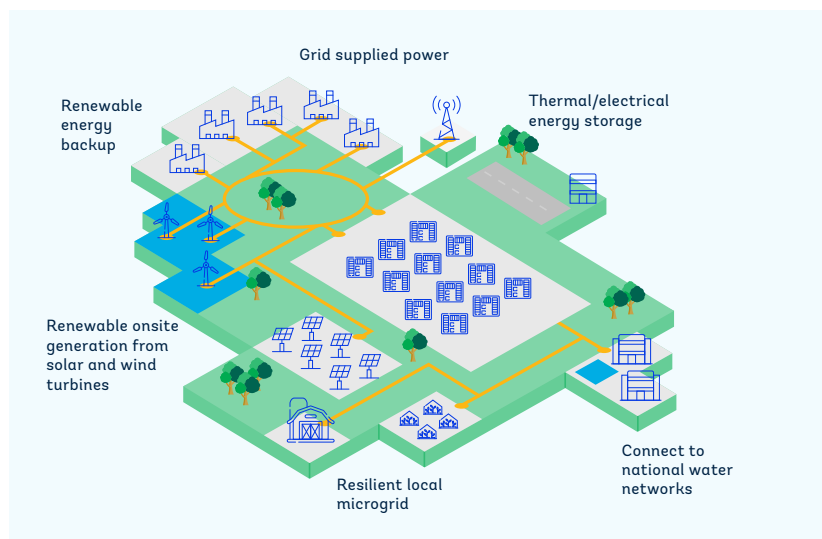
Grid supplied power

Renewable energy backup

Thermal/electrical energy storage

Renewable onsite generation from solar and wind turbines

Resilient local microgrid

Connect to national water networks